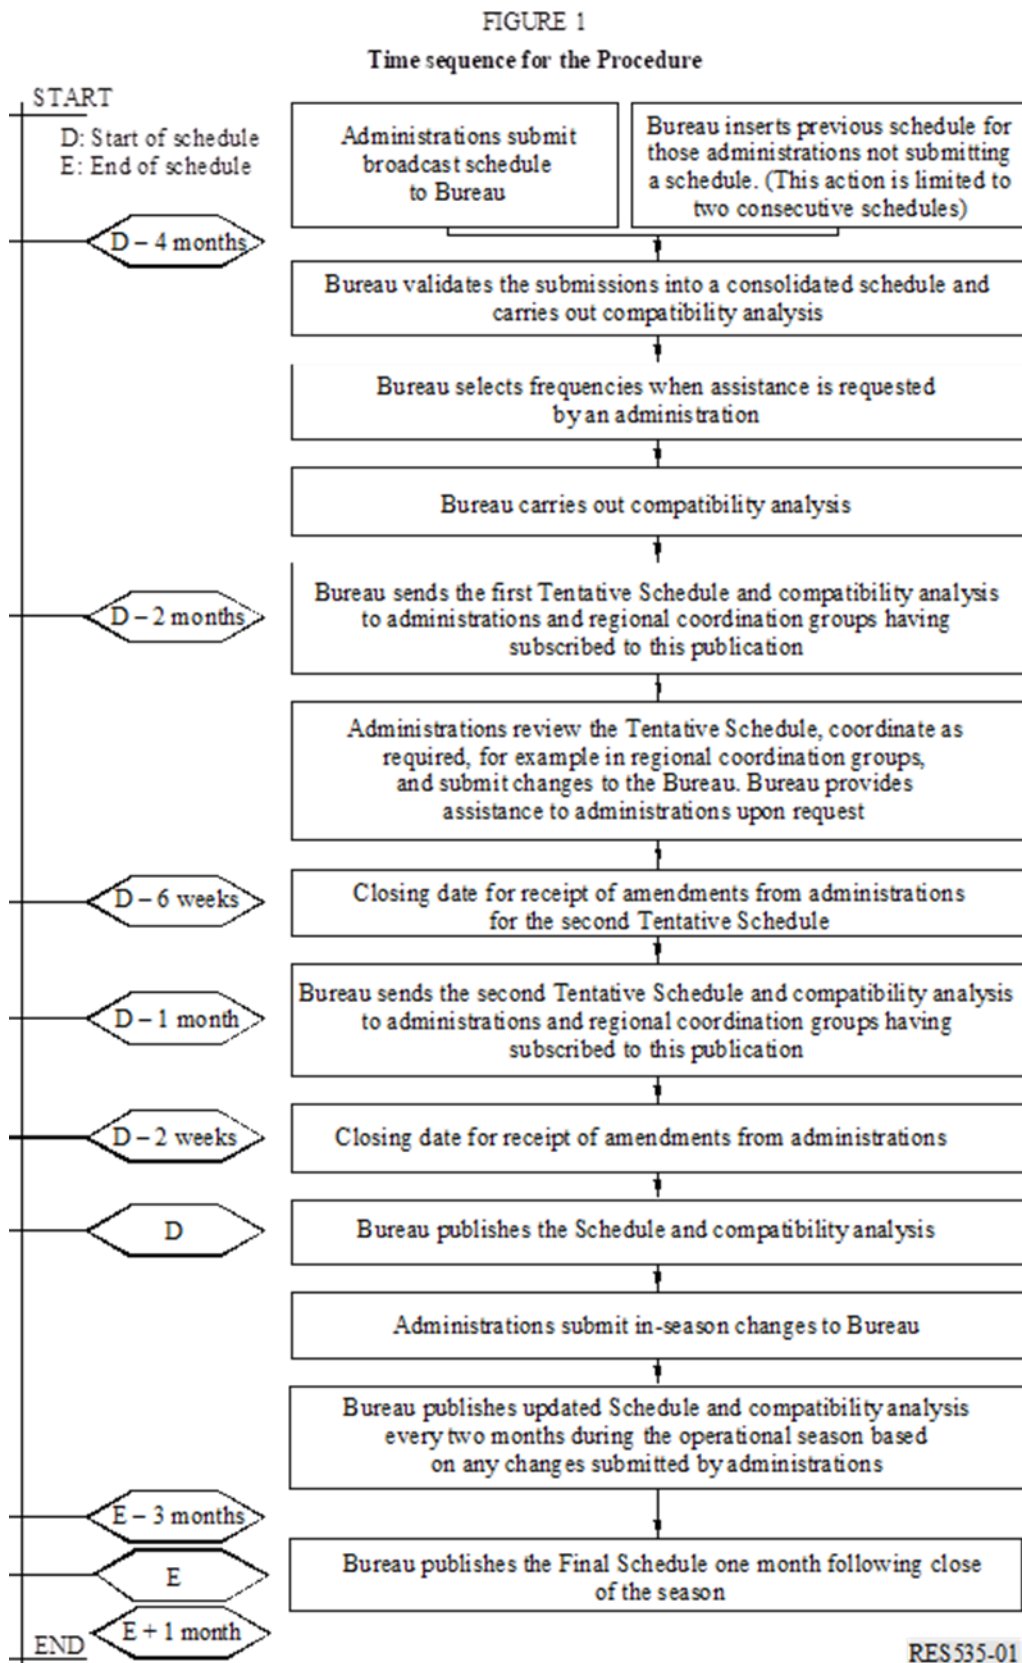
FIGURE 1

Time sequence for the Procedure

START

D: Start of schedule
E: End of schedule

Administrations submit broadcast schedule to Bureau

Bureau inserts previous schedule for those administrations not submitting a schedule. (This action is limited to two consecutive schedules)

D – 4 months

Bureau validates the submissions into a consolidated schedule and carries out compatibility analysis

Bureau selects frequencies when assistance is requested by an administration

Bureau carries out compatibility analysis

D – 2 months

Bureau sends the first Tentative Schedule and compatibility analysis to administrations and regional coordination groups having subscribed to this publication

Administrations review the Tentative Schedule, coordinate as required, for example in regional coordination groups, and submit changes to the Bureau. Bureau provides assistance to administrations upon request

D – 6 weeks

Closing date for receipt of amendments from administrations for the second Tentative Schedule

D – 1 month

Bureau sends the second Tentative Schedule and compatibility analysis to administrations and regional coordination groups having subscribed to this publication

D – 2 weeks

Closing date for receipt of amendments from administrations

D

Bureau publishes the Schedule and compatibility analysis

Administrations submit in-season changes to Bureau

Bureau publishes updated Schedule and compatibility analysis every two months during the operational season based on any changes submitted by administrations

E – 3 months

E

Bureau publishes the Final Schedule one month following close of the season

E + 1 month

END

RES535-01